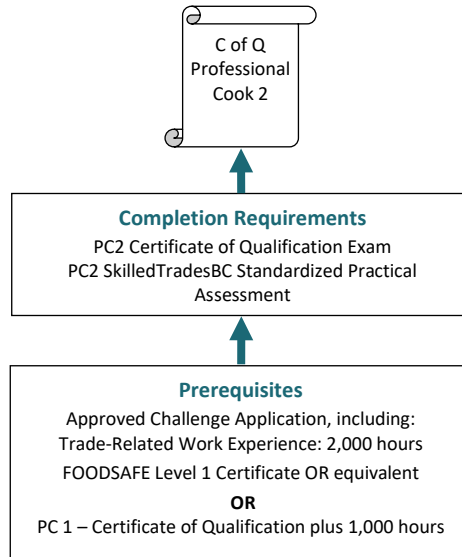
C of Q
Professional
Cook 2

Completion Requirements
PC2 Certificate of Qualification Exam
PC2 SkilledTradesBC Standardized Practical Assessment

Prerequisites
Approved Challenge Application, including:
Trade-Related Work Experience: 2,000 hours
FOODSAFE Level 1 Certificate OR equivalent
OR
PC 1 – Certificate of Qualification plus 1,000 hours